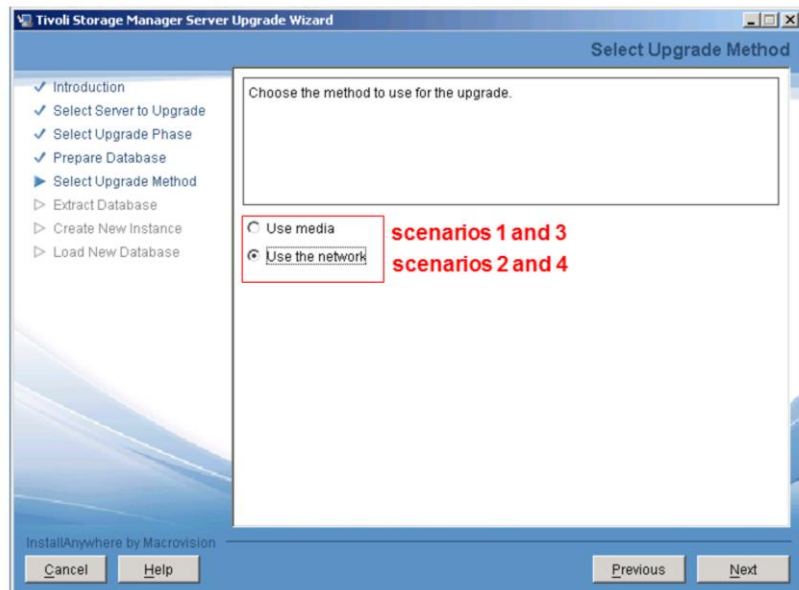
Tivoli Storage Manager Server Upgrade Wizard

Select Upgrade Method

✓ Introduction
✓ Select Server to Upgrade
✓ Select Upgrade Phase
✓ Prepare Database
▶ Select Upgrade Method
▷ Extract Database
▷ Create New Instance
▷ Load New Database

Choose the method to use for the upgrade.

Use media
Use the network

scenarios 1 and 3
scenarios 2 and 4

InstallAnywhere by Macrovision

Cancel
Help
Previous
Next